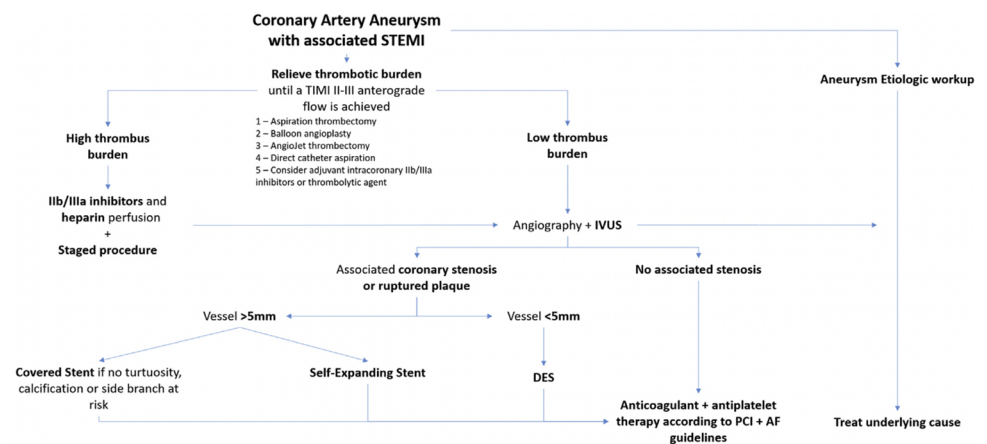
Coronary Artery Aneurysm with associated STEMI

Relieve thrombotic burden until a TIMI II-III anterograde flow is achieved

1 – Aspiration thrombectomy
2 – Balloon angioplasty
3 – AngioJet thrombectomy
4 – Direct catheter aspiration
5 – Consider adjuvant intracoronary IIb/IIIa inhibitors or thrombolytic agent

Aneurysm Etiologic workup

High thrombus burden

Low thrombus burden

IIb/IIIa inhibitors and heparin perfusion
+
Staged procedure

Angiography + IVUS

Associated coronary stenosis or ruptured plaque

No associated stenosis

Vessel >5mm

Vessel <5mm

Covered Stent if no turtuosity, calcification or side branch at risk

Self-Expanding Stent

DES

Anticoagulant + antiplatelet therapy according to PCI + AF guidelines

Treat underlying cause